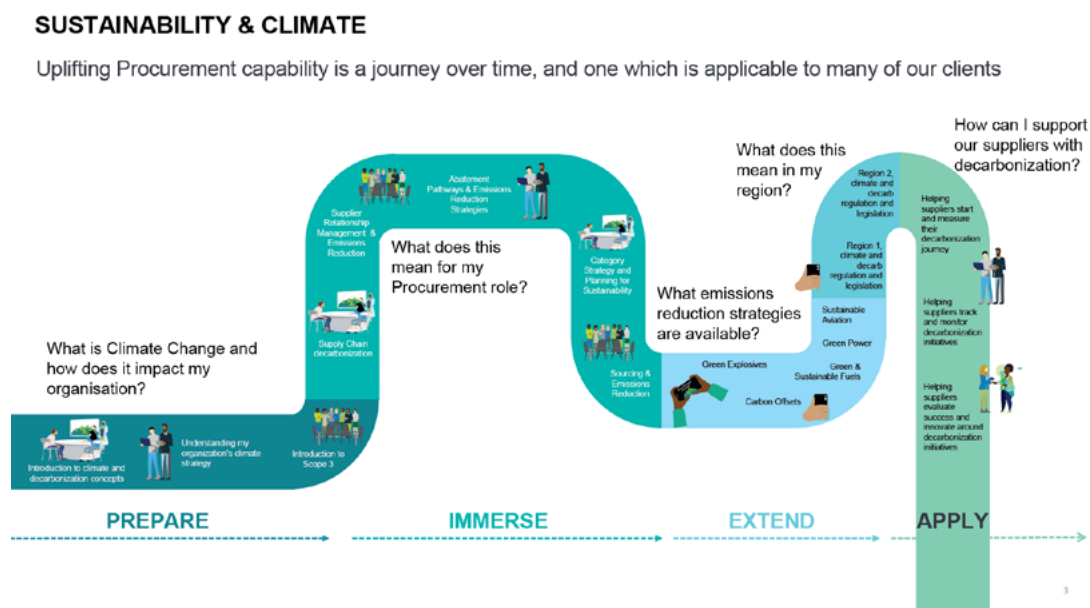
SUSTAINABILITY & CLIMATE

Uplifting Procurement capability is a journey over time, and one which is applicable to many of our clients

What is Climate Change and how does it impact my organisation?

Introduction to climate and decarbonization concepts

Understanding my organization's climate strategy

Introduction to Scope 3

Supply Chain decarbonization

Supplier Relationship Management & Emissions Reduction

Abatement Pathways & Emissions Reduction Strategies

What does this mean for my Procurement role?

Category Strategy and Planning for Sustainability

Sourcing & Emissions Reduction

What emissions reduction strategies are available?

Green Explosives

Carbon Offsets

Green & Sustainable Fuels

Green Power

Sustainable Aviation

What does this mean in my region?

Region 1, climate and decarb regulation and legislation

Region 2, climate and decarb regulation and legislation

How can I support our suppliers with decarbonization?

Helping suppliers start and measure their decarbonization journey

Helping suppliers track and monitor decarbonization initiatives

Helping suppliers evaluate success and innovate around decarbonization initiatives

PREPARE

IMMERSE

EXTEND

APPLY

3